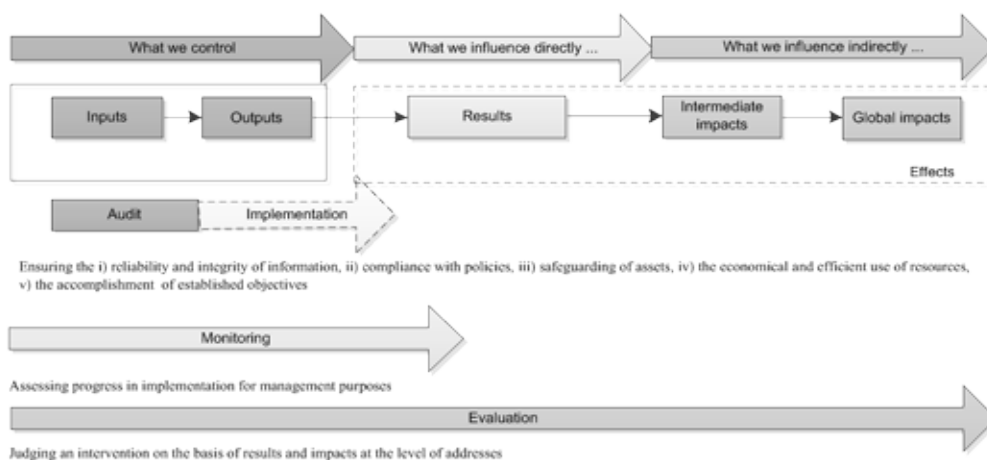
What we control

What we influence directly ...

What we influence indirectly ...

Inputs

Outputs

Results

Intermediate impacts

Global impacts

Effects

Audit

Implementation

Ensuring the i) reliability and integrity of information, ii) compliance with policies, iii) safeguarding of assets, iv) the economical and efficient use of resources, v) the accomplishment of established objectives

Monitoring

Assessing progress in implementation for management purposes

Evaluation

Judging an intervention on the basis of results and impacts at the level of addresses